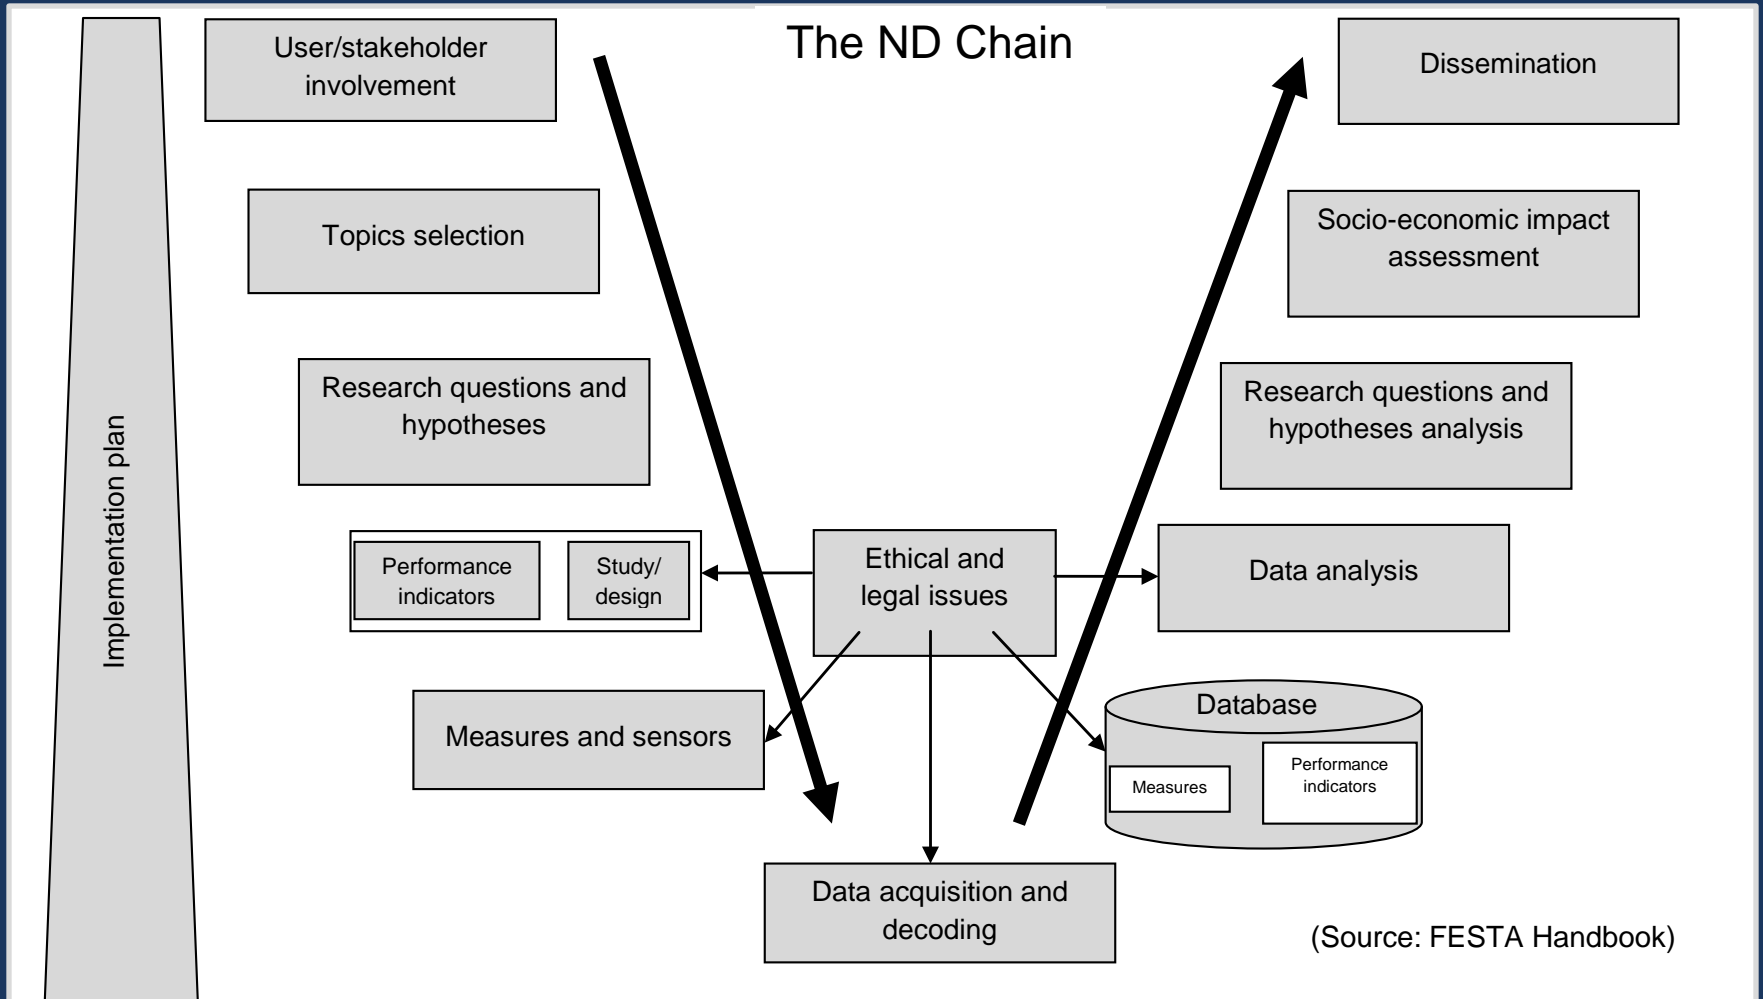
The ND Chain

Implementation plan

User/stakeholder involvement

Topics selection

Research questions and hypotheses

Performance indicators

Study/ design

Measures and sensors

Ethical and legal issues

Data acquisition and decoding

Dissemination

Socio-economic impact assessment

Research questions and hypotheses analysis

Data analysis

Database

Measures

Performance indicators

(Source: FESTA Handbook)